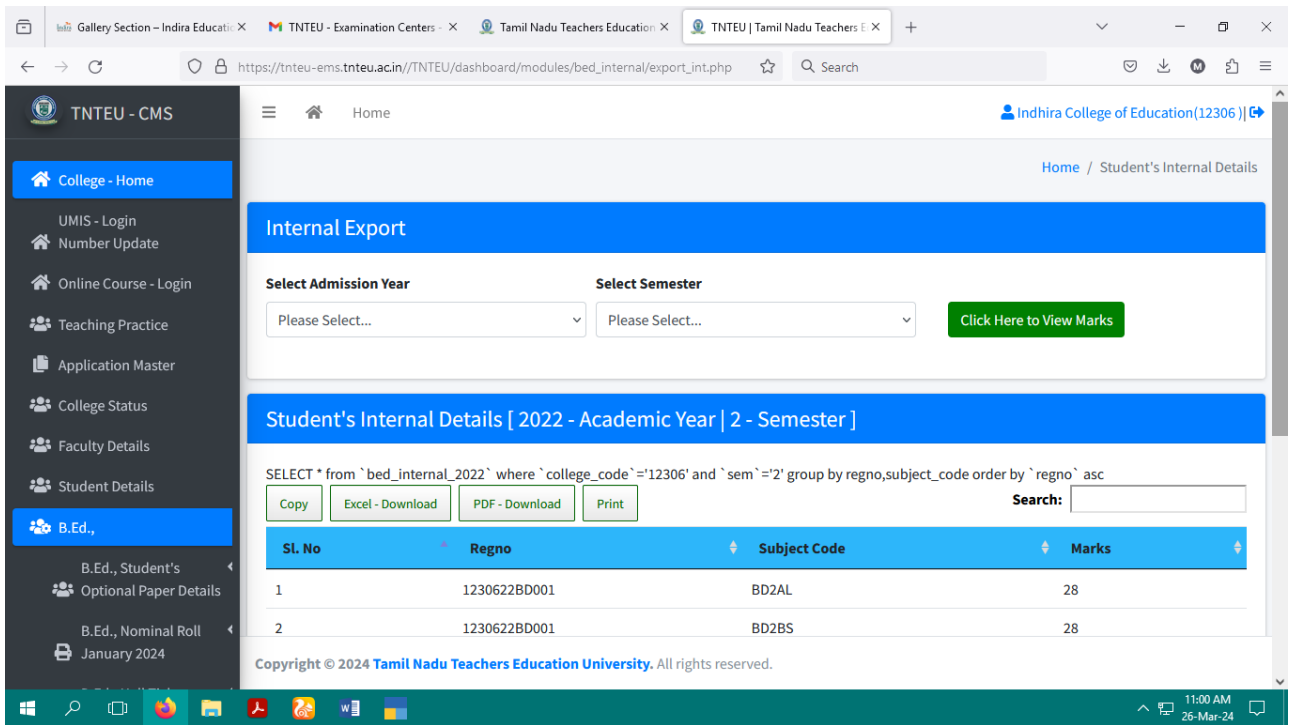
Gallery Section – Indira Educatic ×
TNTEU - Examination Centers - ×
Tamil Nadu Teachers Education ×
TNTEU | Tamil Nadu Teachers E ×

https://tnteu-ems.tnteu.ac.in//TNTEU/dashboard/modules/bed_internal/export_int.php

Search

TNTEU - CMS

Home

Indhira College of Education(12306 )|

College - Home
UMIS - Login Number Update
Online Course - Login
Teaching Practice
Application Master
College Status
Faculty Details
Student Details
B.Ed.,
B.Ed., Student's Optional Paper Details
B.Ed., Nominal Roll January 2024

Home / Student's Internal Details

Internal Export

Select Admission Year
Please Select...
Select Semester
Please Select...
Click Here to View Marks

Student's Internal Details [ 2022 - Academic Year | 2 - Semester ]

SELECT * from `bed_internal_2022` where `college_code`='12306' and `sem`='2' group by regno,subject_code order by `regno` asc

Copy
Excel - Download
PDF - Download
Print
Search:

| Sl. No | Regno | Subject Code | Marks |
|---|---|---|---|
| 1 | 1230622BD001 | BD2AL | 28 |
| 2 | 1230622BD001 | BD2BS | 28 |

Copyright © 2024 Tamil Nadu Teachers Education University. All rights reserved.

11:00 AM
26-Mar-24